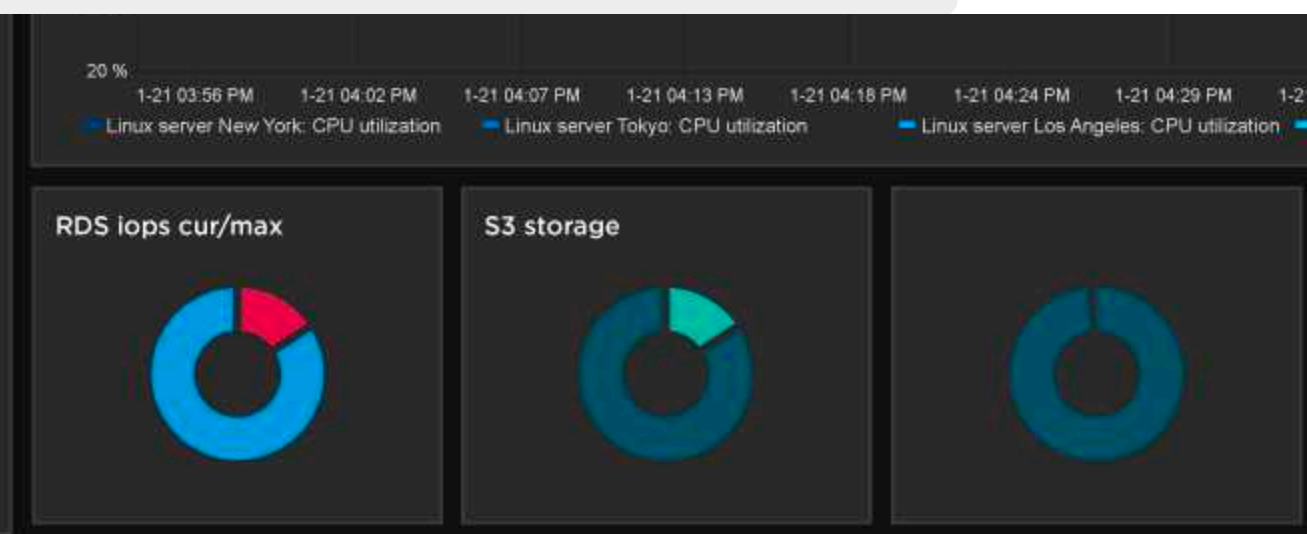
20 %

1-21 03:56 PM 1-21 04:02 PM 1-21 04:07 PM 1-21 04:13 PM 1-21 04:18 PM 1-21 04:24 PM 1-21 04:29 PM 1-2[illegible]

Linux server New York: CPU utilization Linux server Tokyo: CPU utilization Linux server Los Angeles: CPU utilization

RDS iops cur/max

S3 storage